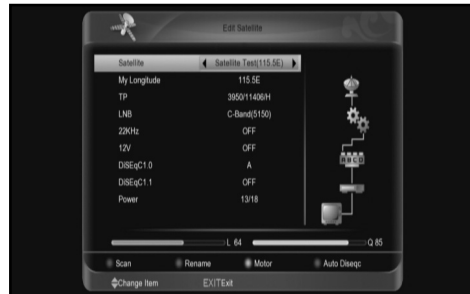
Edit Satellite

| | |
|---|---|
| Satellite | Satellite Test(115.5E) |
| My Longitude | 115.5E |
| TP | 3950/11406/H |
| LNB | C-Band(5150) |
| 22KHz | OFF |
| 12V | OFF |
| DiSEqC1.0 | A |
| DiSEqC1.1 | OFF |
| Power | 13/18 |

L 64

Q 85

Scan Rename Motor Auto Diseqc

Change Item EXITExit